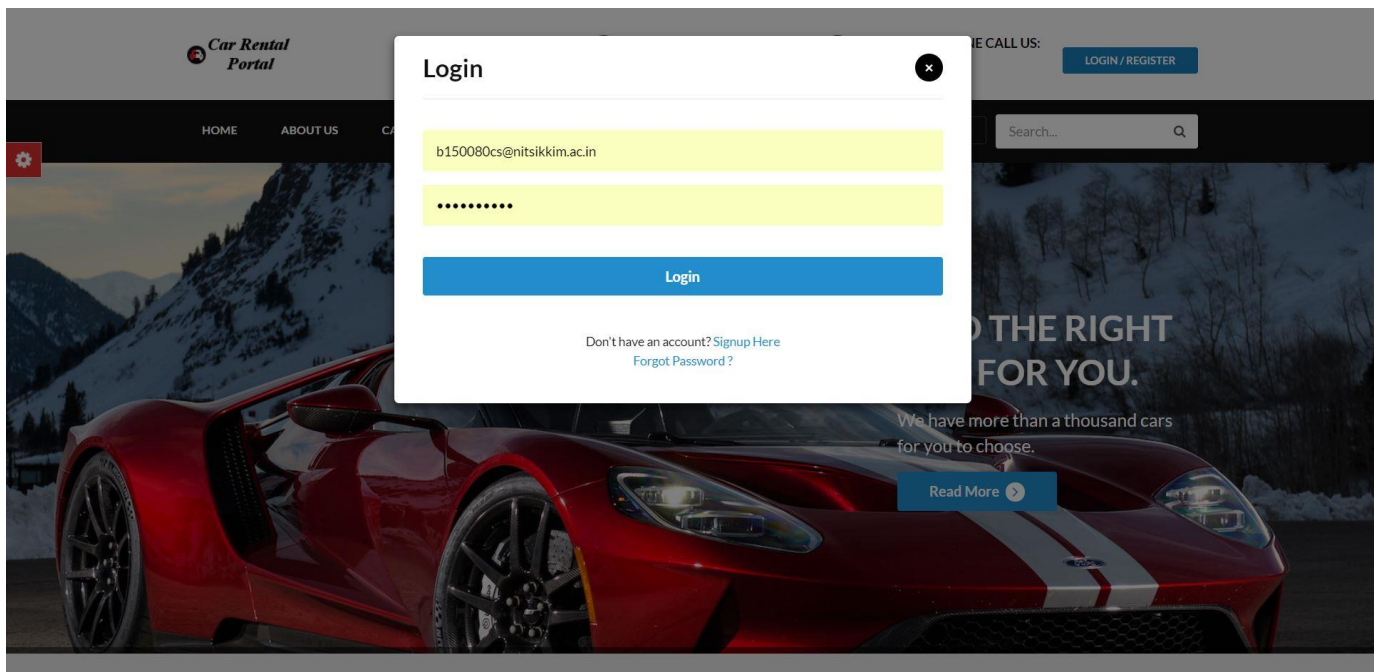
Car Rental Portal

E CALL US:

LOGIN / REGISTER

HOME ABOUT US CA

Search...

Login

×

b150080cs@nitsikkim.ac.in

••••••••••

Login

Don't have an account? Signup Here
Forgot Password ?

THE RIGHT
FOR YOU.

We have more than a thousand cars for you to choose.

Read More